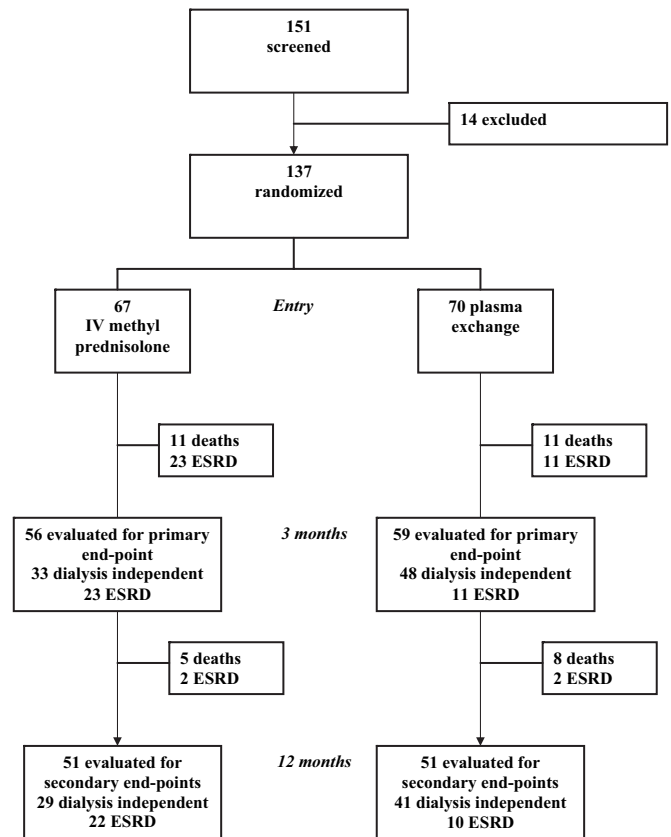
151
screened

14 excluded

137
randomized

67
IV methyl
prednisolone

Entry

70 plasma
exchange

11 deaths
23 ESRD

11 deaths
11 ESRD

56 evaluated for primary
end-point
33 dialysis independent
23 ESRD

3 months

59 evaluated for primary
end-point
48 dialysis independent
11 ESRD

5 deaths
2 ESRD

8 deaths
2 ESRD

51 evaluated for
secondary end-points
29 dialysis independent
22 ESRD

12 months

51 evaluated for
secondary end-points
41 dialysis independent
10 ESRD